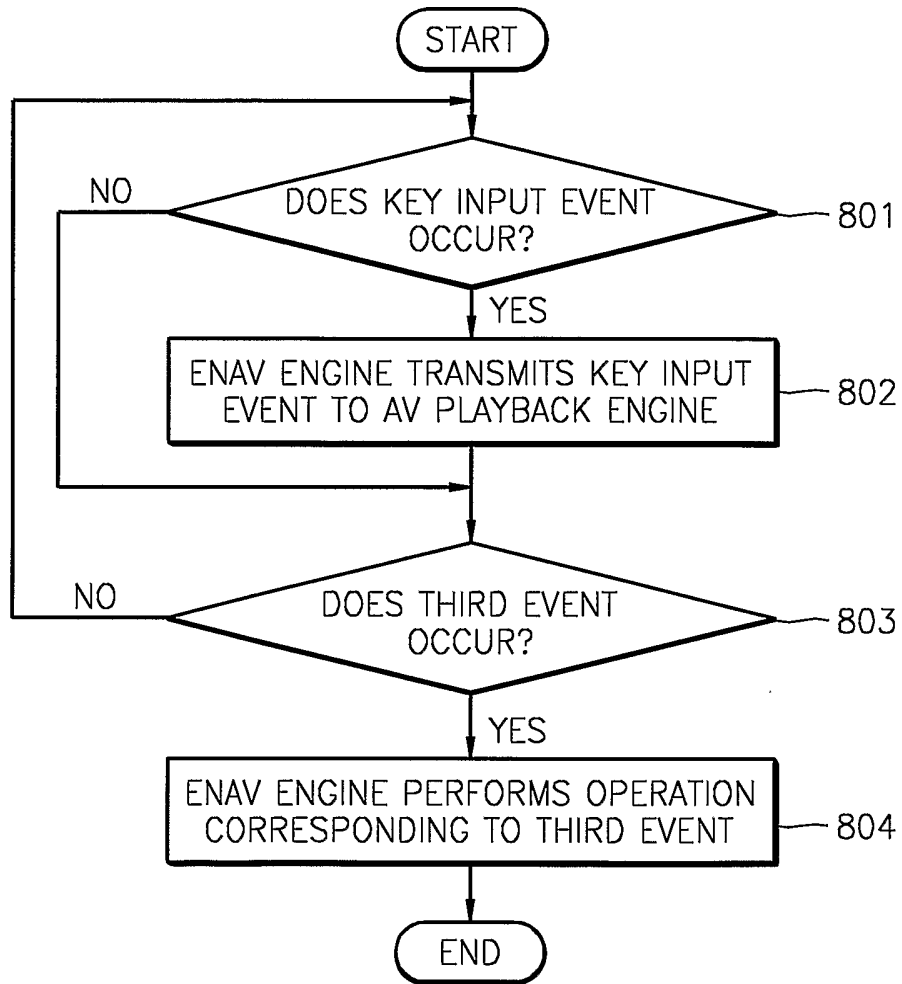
START

NO

DOES KEY INPUT EVENT OCCUR?

801

YES

ENAV ENGINE TRANSMITS KEY INPUT EVENT TO AV PLAYBACK ENGINE

802

NO

DOES THIRD EVENT OCCUR?

803

YES

ENAV ENGINE PERFORMS OPERATION CORRESPONDING TO THIRD EVENT

804

END